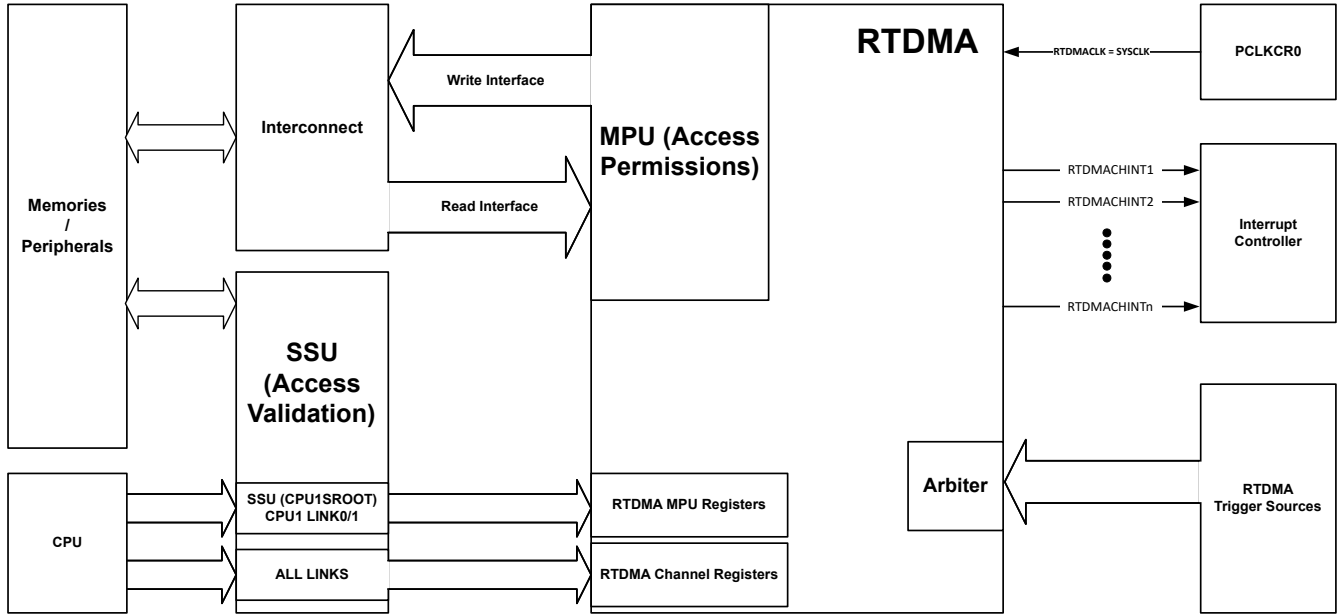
Memories / Peripherals

Interconnect

Write Interface

Read Interface

MPU (Access Permissions)

RTDMA

RTDMACLK = SYSCLK

PCLKCR0

RTDMACHINT1

RTDMACHINT2

RTDMACHINTn

Interrupt Controller

SSU (Access Validation)

Arbiter

RTDMA Trigger Sources

CPU

SSU (CPU1SROOT) CPU1 LINK0/1

ALL LINKS

RTDMA MPU Registers

RTDMA Channel Registers